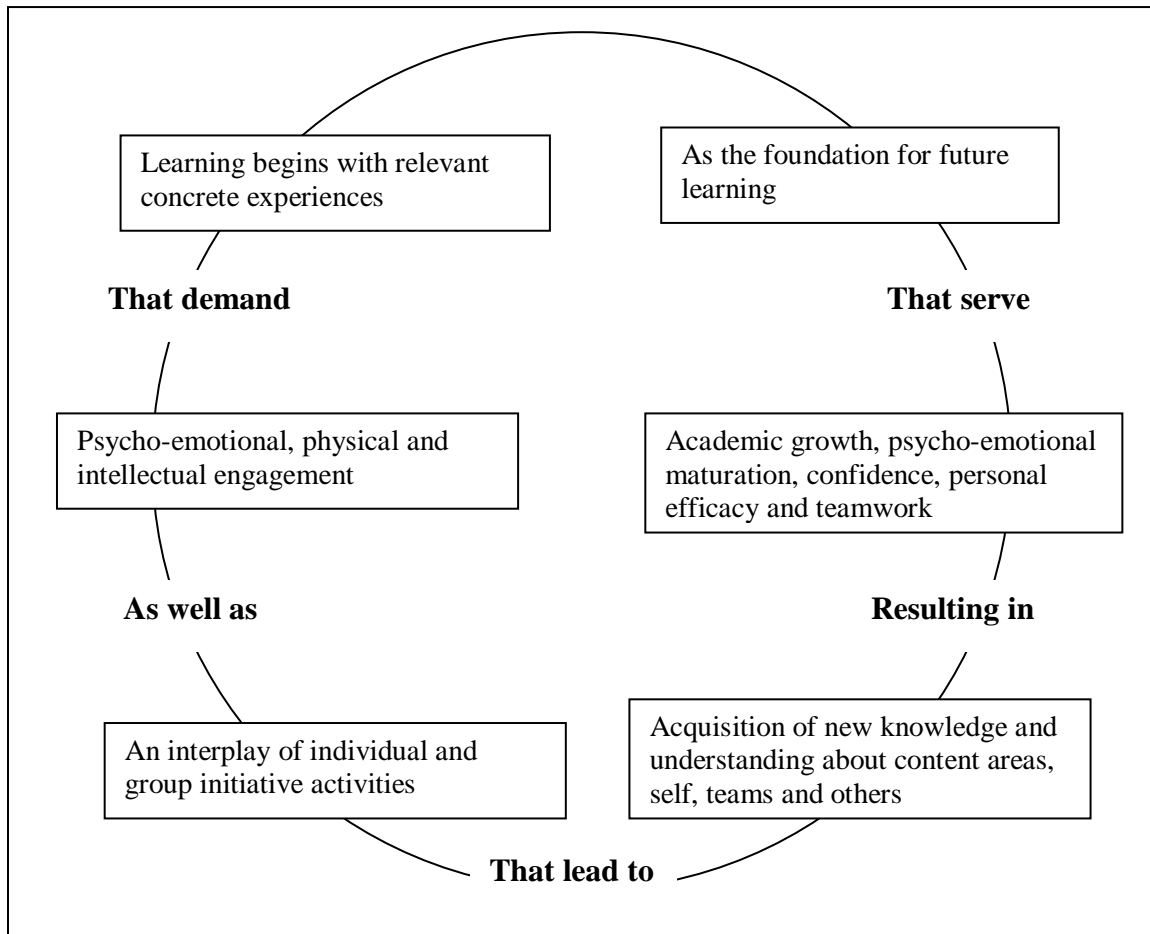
Learning begins with relevant concrete experiences

That demand

Psycho-emotional, physical and intellectual engagement

As well as

An interplay of individual and group initiative activities

That lead to

Acquisition of new knowledge and understanding about content areas, self, teams and others

Resulting in

Academic growth, psycho-emotional maturation, confidence, personal efficacy and teamwork

That serve

As the foundation for future learning